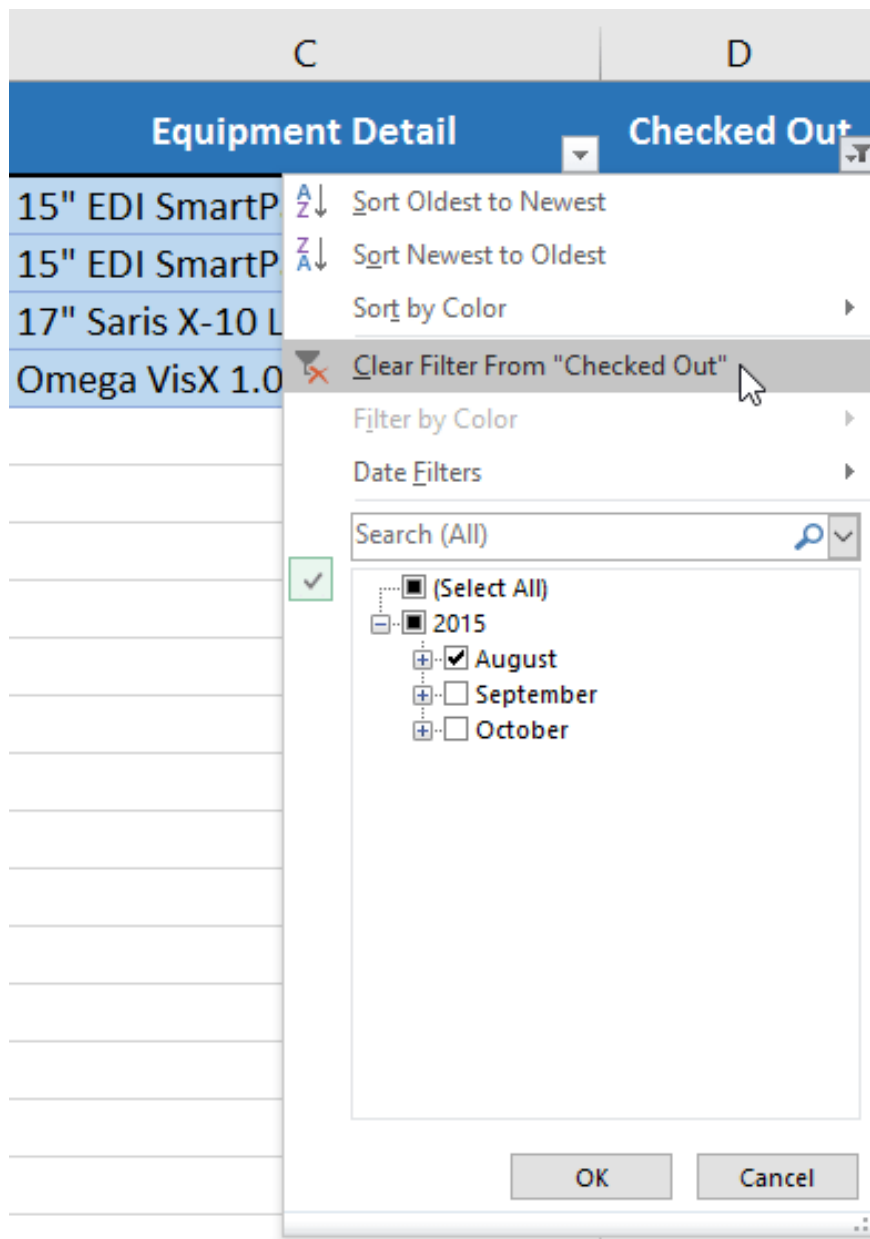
C
D

Equipment Detail
Checked Out

15" EDI SmartP
15" EDI SmartP
17" Saris X-10 L
Omega VisX 1.0

Sort Oldest to Newest
Sort Newest to Oldest
Sort by Color
Clear Filter From "Checked Out"
Filter by Color
Date Filters
Search (All)
(Select All)
2015
August
September
October

OK
Cancel